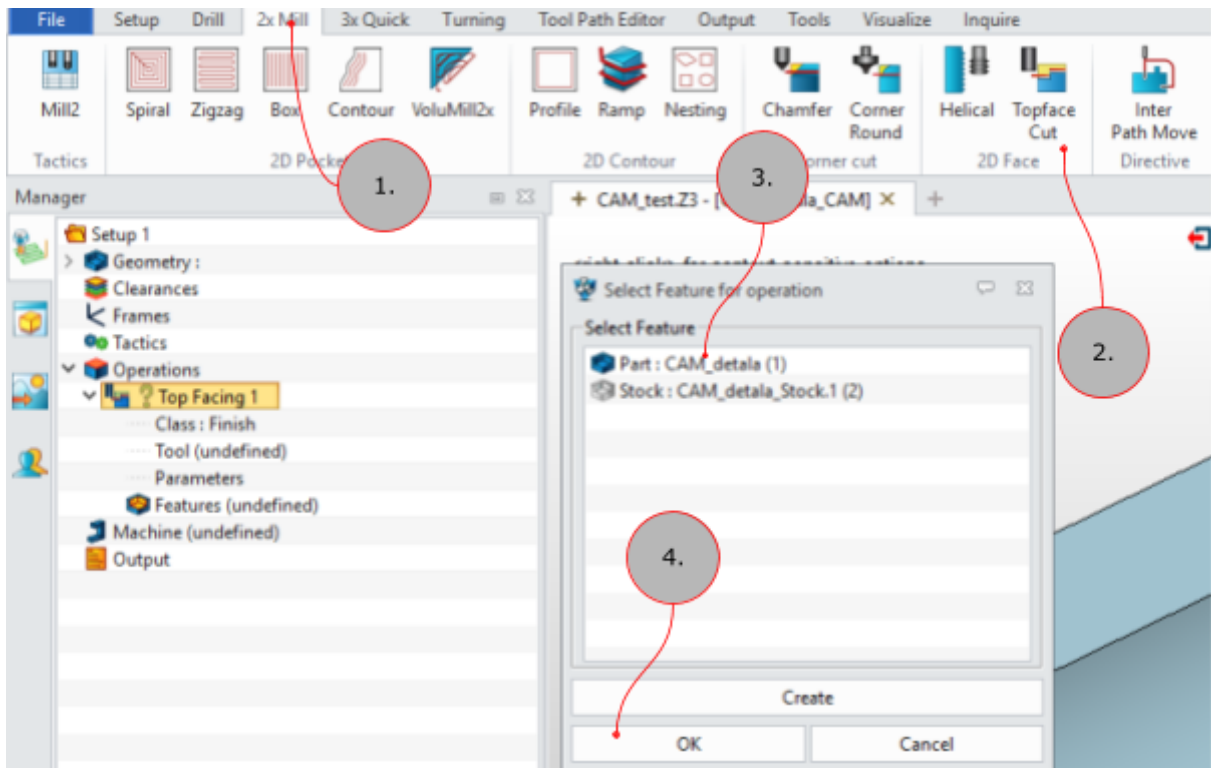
File Setup Drill 2x Mill 3x Quick Turning Tool Path Editor Output Tools Visualize Inquire

Mill2
Tactics

Spiral Zigzag Box Contour VoluMill2x
2D Pock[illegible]

Profile Ramp Nesting
2D Contour

Chamfer Corner Round
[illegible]rner cut

Helical Topface Cut
2D Face

Inter Path Move
Directive

1.

2.

3.

4.

Manager

Setup 1
Geometry :
Clearances
Frames
Tactics
Operations
Top Facing 1
Class : Finish
Tool (undefined)
Parameters
Features (undefined)
Machine (undefined)
Output

CAM_test.Z3 - [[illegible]la_CAM]

right-click for context sensitive options

Select Feature for operation

Select Feature
Part : CAM_detala (1)
Stock : CAM_detala_Stock.1 (2)

Create
OK
Cancel